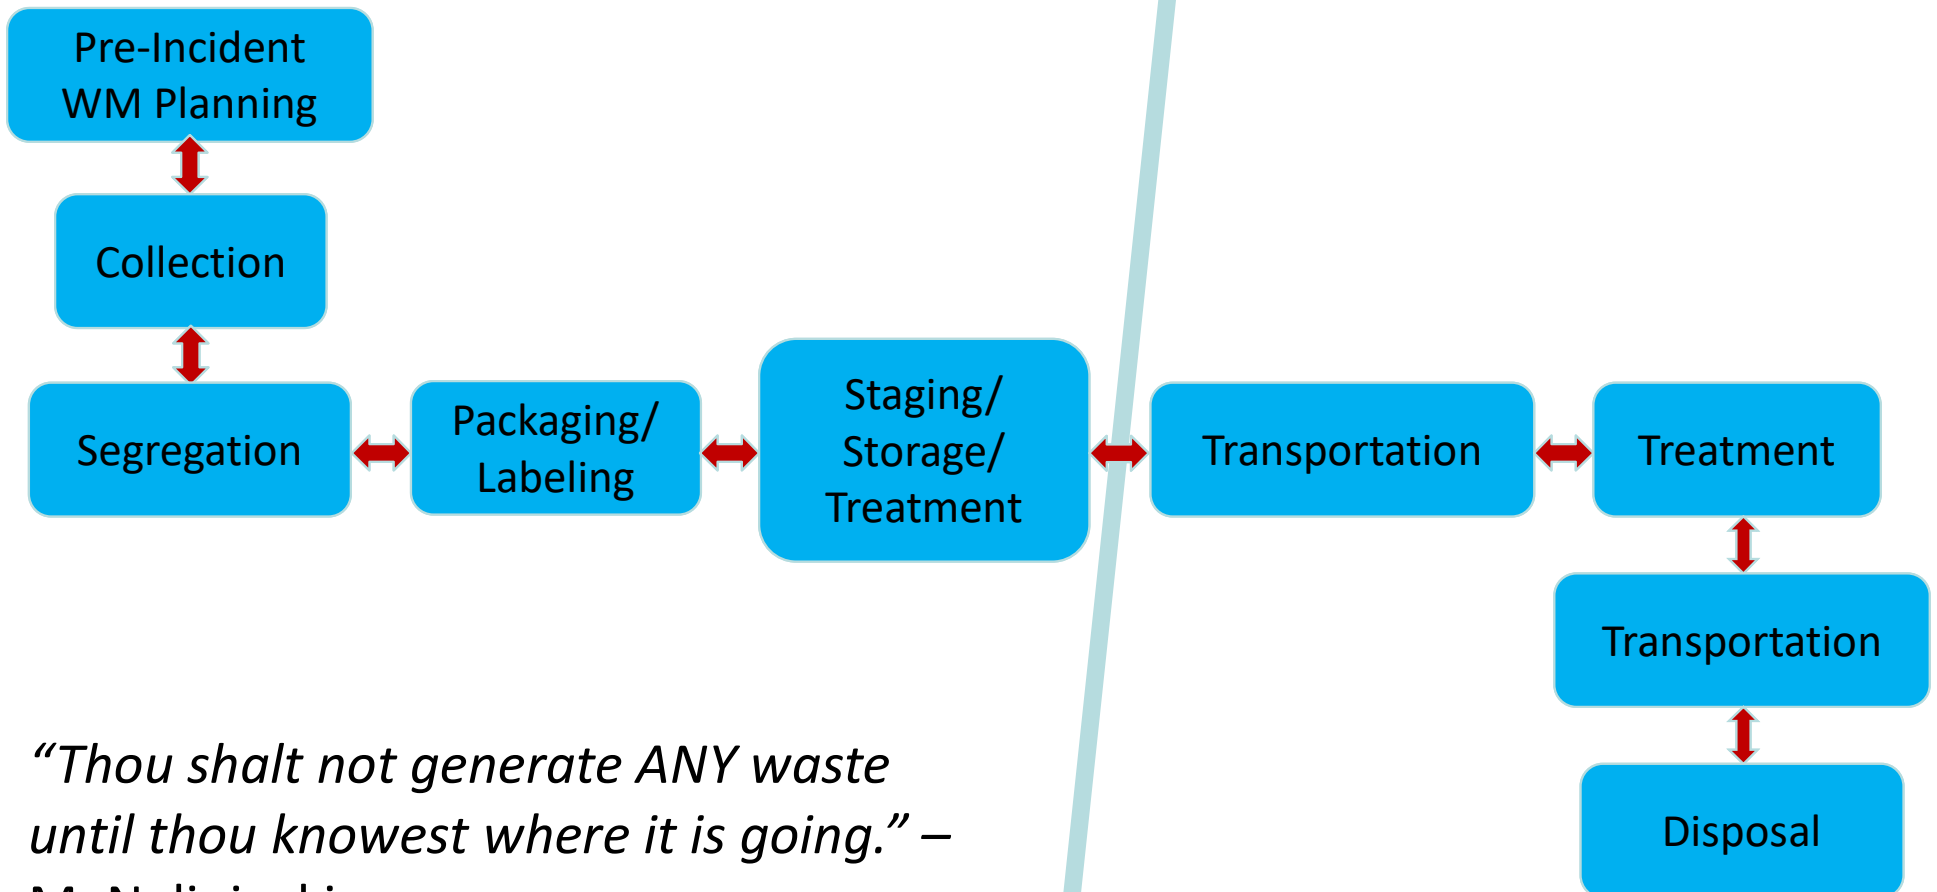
Pre-Incident WM Planning

Collection

Segregation

Packaging/ Labeling

Staging/ Storage/ Treatment

Transportation

Treatment

Transportation

Disposal

“Thou shalt not generate ANY waste until thou knowest where it is going.” – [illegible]